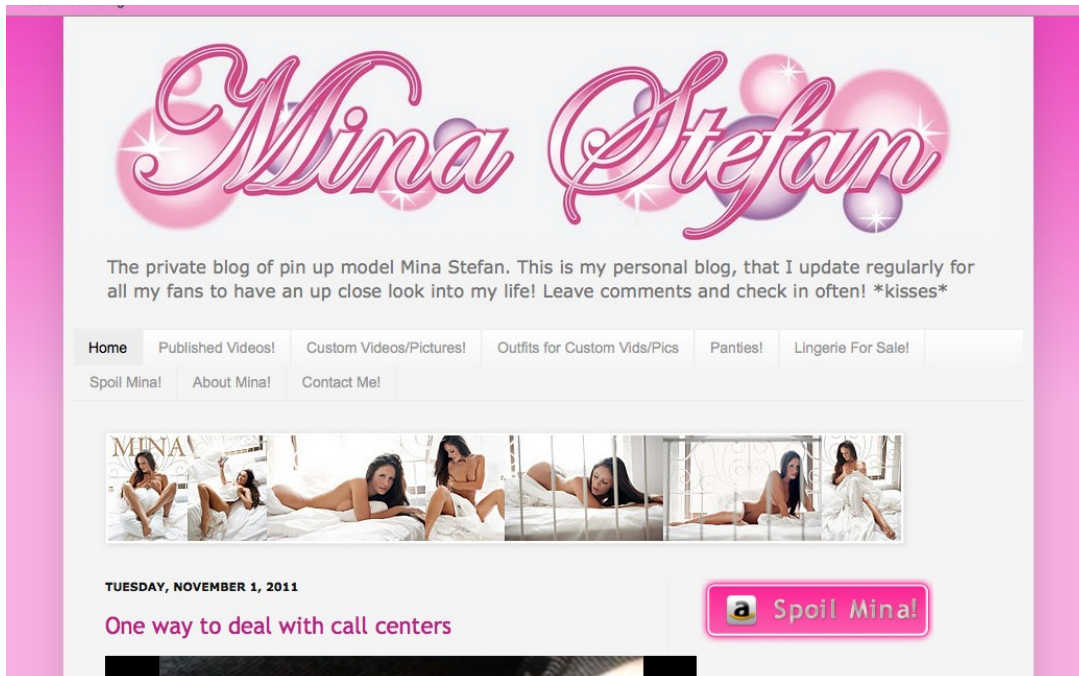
Mina Stefan

The private blog of pin up model Mina Stefan. This is my personal blog, that I update regularly for all my fans to have an up close look into my life! Leave comments and check in often! *kisses*

Home | Published Videos! | Custom Videos/Pictures! | Outfits for Custom Vids/Pics | Panties! | Lingerie For Sale! | Spoil Mina! | About Mina! | Contact Me!

MINA

TUESDAY, NOVEMBER 1, 2011

One way to deal with call centers

a Spoil Mina!